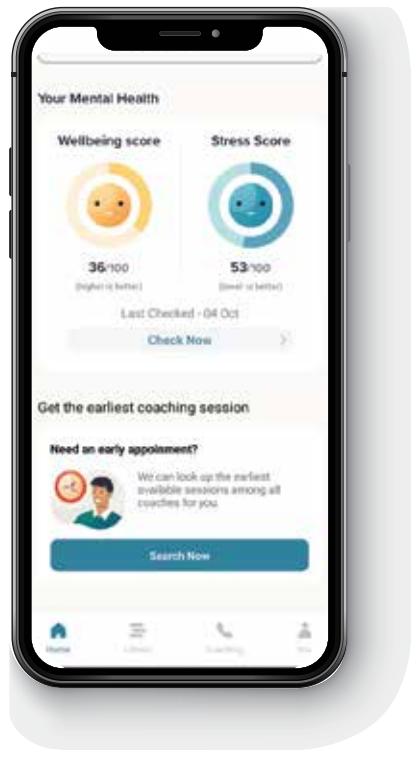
Your Mental Health

Wellbeing score

Stress Score

36/100

(higher is better)

53/100

(lower is better)

Last Checked - 04 Oct

Check Now

Get the earliest coaching session

Need an early appointment?

We can look up the earliest available sessions among all coaches for you.

Search Now

Home

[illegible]

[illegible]

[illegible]